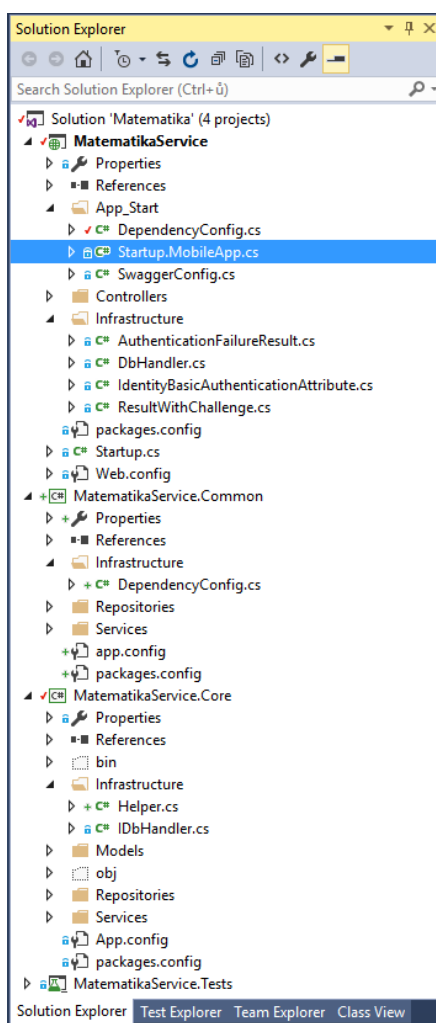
Solution Explorer

Search Solution Explorer (Ctrl+ů)

Solution 'Matematika' (4 projects)
MatematikaService
Properties
References
App_Start
DependencyConfig.cs
Startup.MobileApp.cs
SwaggerConfig.cs
Controllers
Infrastructure
AuthenticationFailureResult.cs
DbHandler.cs
IdentityBasicAuthenticationAttribute.cs
ResultWithChallenge.cs
packages.config
Startup.cs
Web.config
MatematikaService.Common
Properties
References
Infrastructure
DependencyConfig.cs
Repositories
Services
app.config
packages.config
MatematikaService.Core
Properties
References
bin
Infrastructure
Helper.cs
IDbHandler.cs
Models
obj
Repositories
Services
App.config
packages.config
MatematikaService.Tests

Solution Explorer Test Explorer Team Explorer Class View